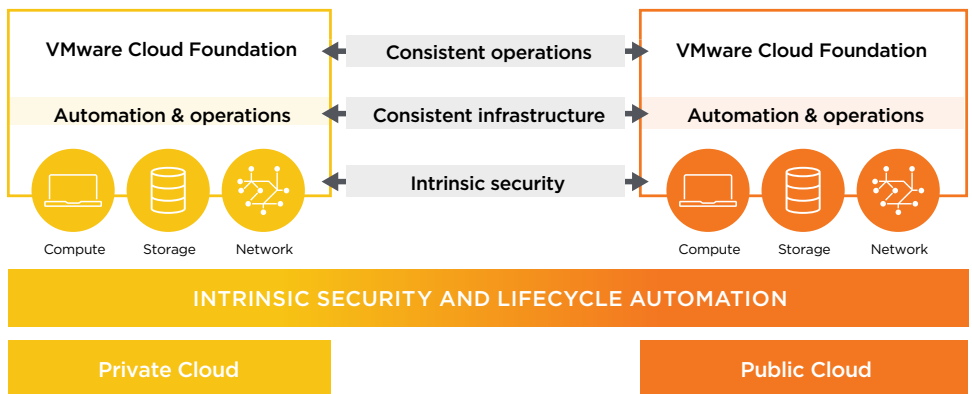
VMware Cloud Foundation

Automation & operations

Compute Storage Network

Consistent operations

Consistent infrastructure

Intrinsic security

VMware Cloud Foundation

Automation & operations

Compute Storage Network

INTRINSIC SECURITY AND LIFECYCLE AUTOMATION

Private Cloud

Public Cloud